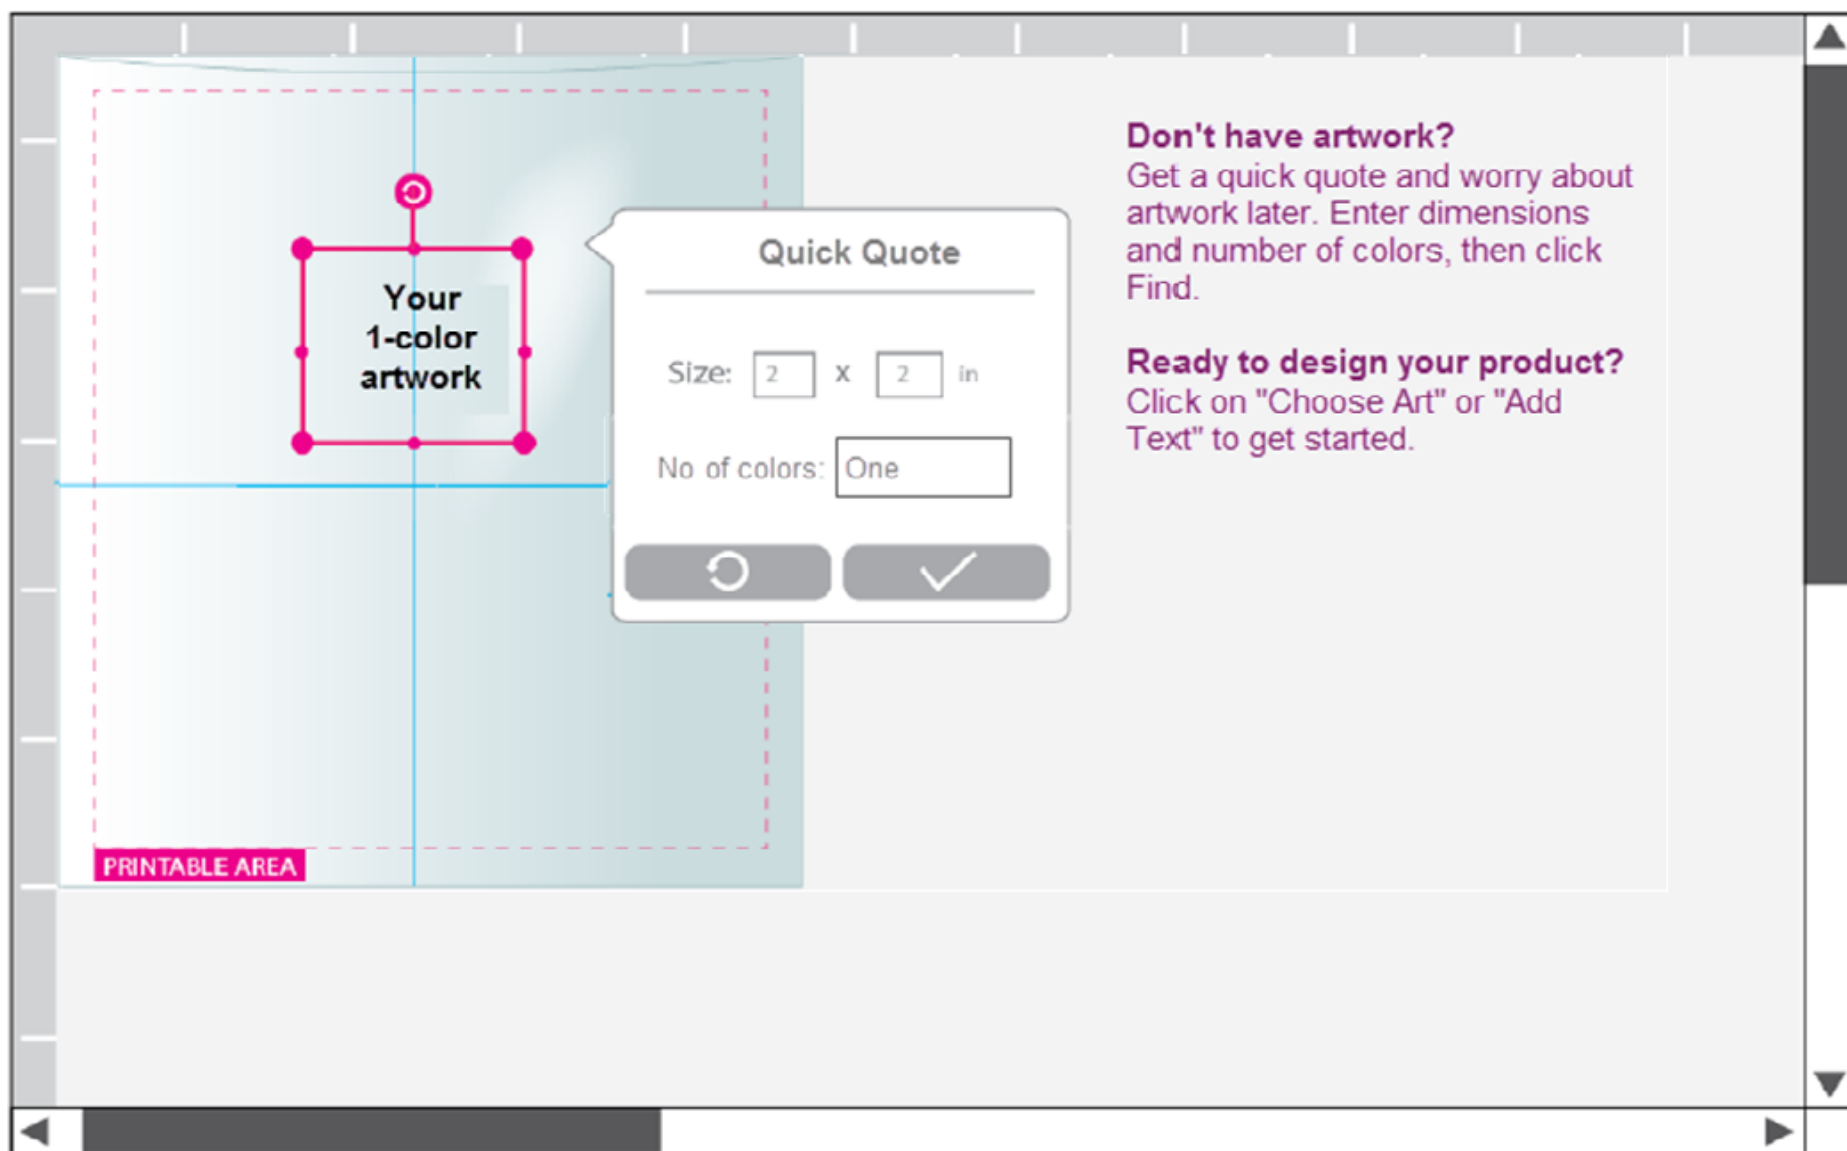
Your 1-color artwork

PRINTABLE AREA

Quick Quote

Size: 2 x 2 in

No of colors: One

Don't have artwork?
Get a quick quote and worry about artwork later. Enter dimensions and number of colors, then click Find.

Ready to design your product?
Click on "Choose Art" or "Add Text" to get started.